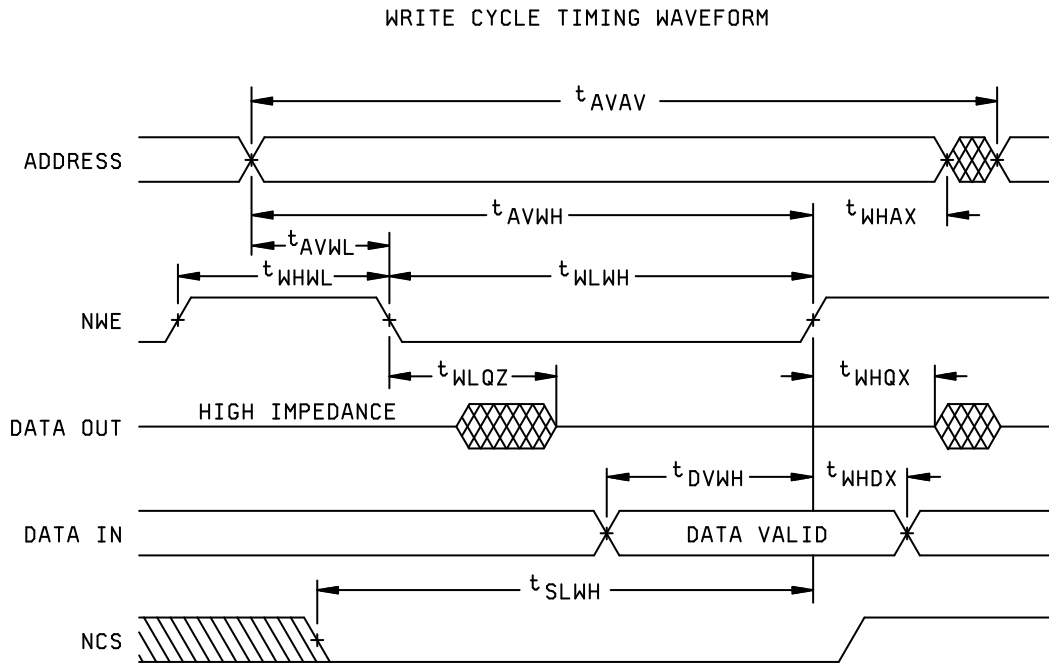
WRITE CYCLE TIMING WAVEFORM

$t_{AVAV}$

ADDRESS

$t_{AVWH}$

$t_{WHAX}$

$t_{AVWL}$

$t_{WHWL}$

$t_{WLWH}$

NWE

$t_{WLQZ}$

$t_{WHQX}$

DATA OUT

HIGH IMPEDANCE

$t_{DVWH}$

$t_{WHDX}$

DATA IN

DATA VALID

$t_{SLWH}$

NCS